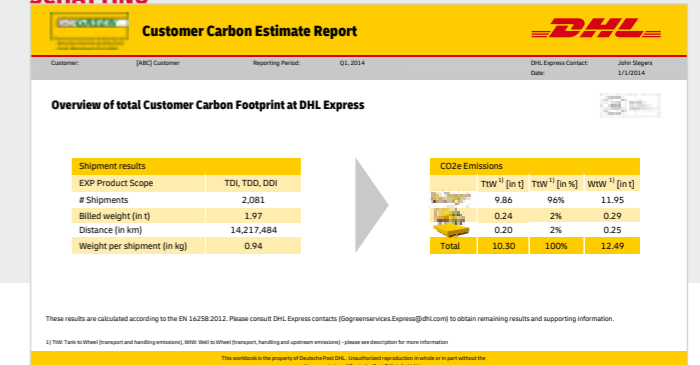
Customer Carbon Estimate Report

DHL

Customer: [ABC] Customer Reporting Period: Q1, 2014 DHL Express Contact: John Slegers Date: 1/1/2014

Overview of total Customer Carbon Footprint at DHL Express

| Shipment results | |
|---|---|
| EXP Product Scope | TDI, TDD, DDI |
| # Shipments | 2,081 |
| Billed weight (in t) | 1.97 |
| Distance (in km) | 14,217,484 |
| Weight per shipment (in kg) | 0.94 |

| CO2e Emissions | | | |
|---|---|---|---|
| | TtW $^{1)}$ [in t] | TtW $^{1)}$ [in %] | WtW $^{1)}$ [in t] |
| | 9.86 | 96% | 11.95 |
| | 0.24 | 2% | 0.29 |
| | 0.20 | 2% | 0.25 |
| Total | 10.30 | 100% | 12.49 |

These results are calculated according to the EN 16258:2012. Please consult DHL Express contacts (Gogreenservices.Express@dhl.com) to obtain remaining results and supporting information.

1) TtW: Tank to Wheel (transport and handling emissions), WtW: Well to Wheel (transport, handling and upstream emissions) - please see description for more information

This workbook is the property of Deutsche Post DHL. Unauthorised reproduction in whole or in part without the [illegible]